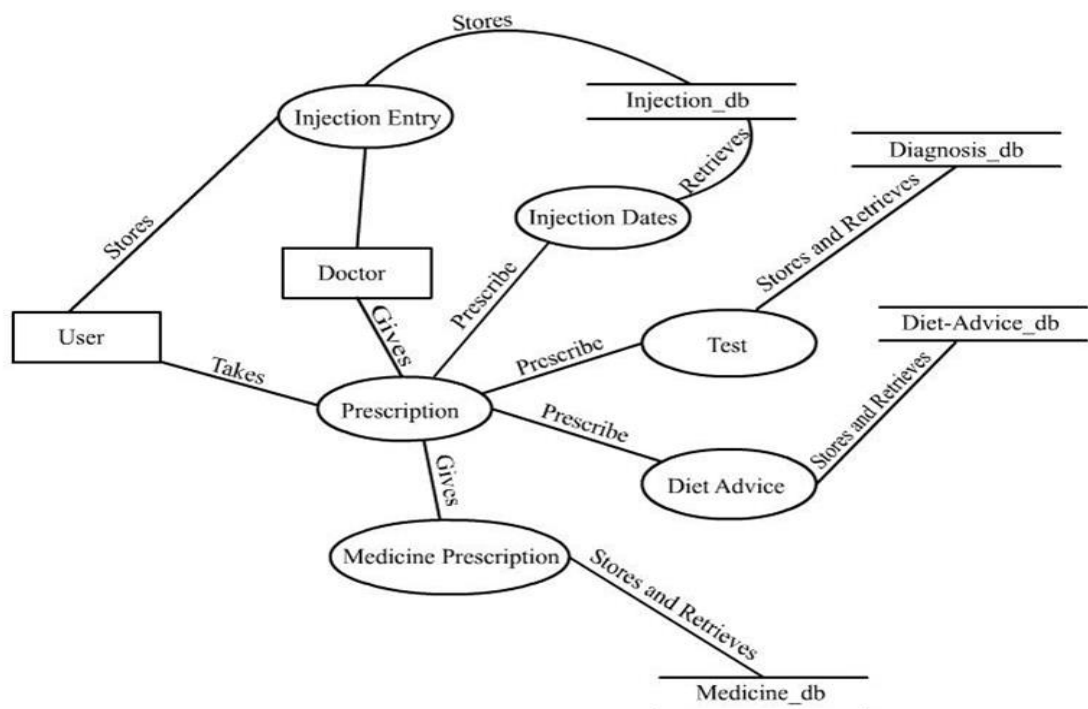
Stores
Injection Entry
Injection_db
Diagnosis_db
Retrieves
Injection Dates
Stores and Retrieves
Stores
Doctor
Prescribe
Diet-Advice_db
Gives
User
Prescribe
Test
Takes
Stores and Retrieves
Prescription
Prescribe
Gives
Diet Advice
Medicine Prescription
Stores and Retrieves
Medicine_db